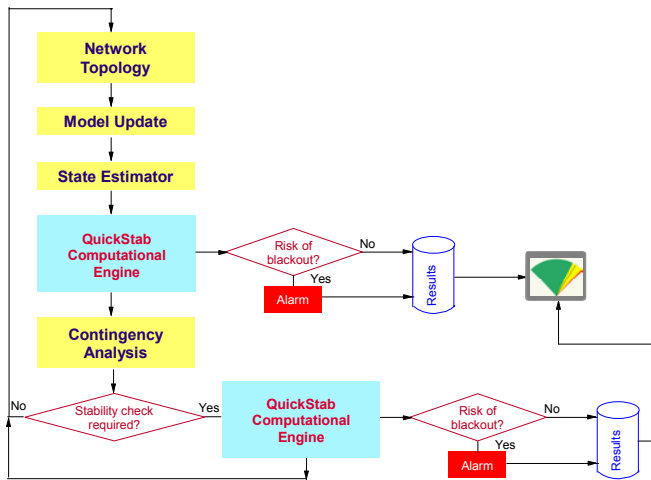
Network Topology

Model Update

State Estimator

QuickStab Computational Engine

Risk of blackout?

No

Yes

Alarm

Results

Contingency Analysis

No

Stability check required?

Yes

QuickStab Computational Engine

Risk of blackout?

No

Yes

Alarm

Results